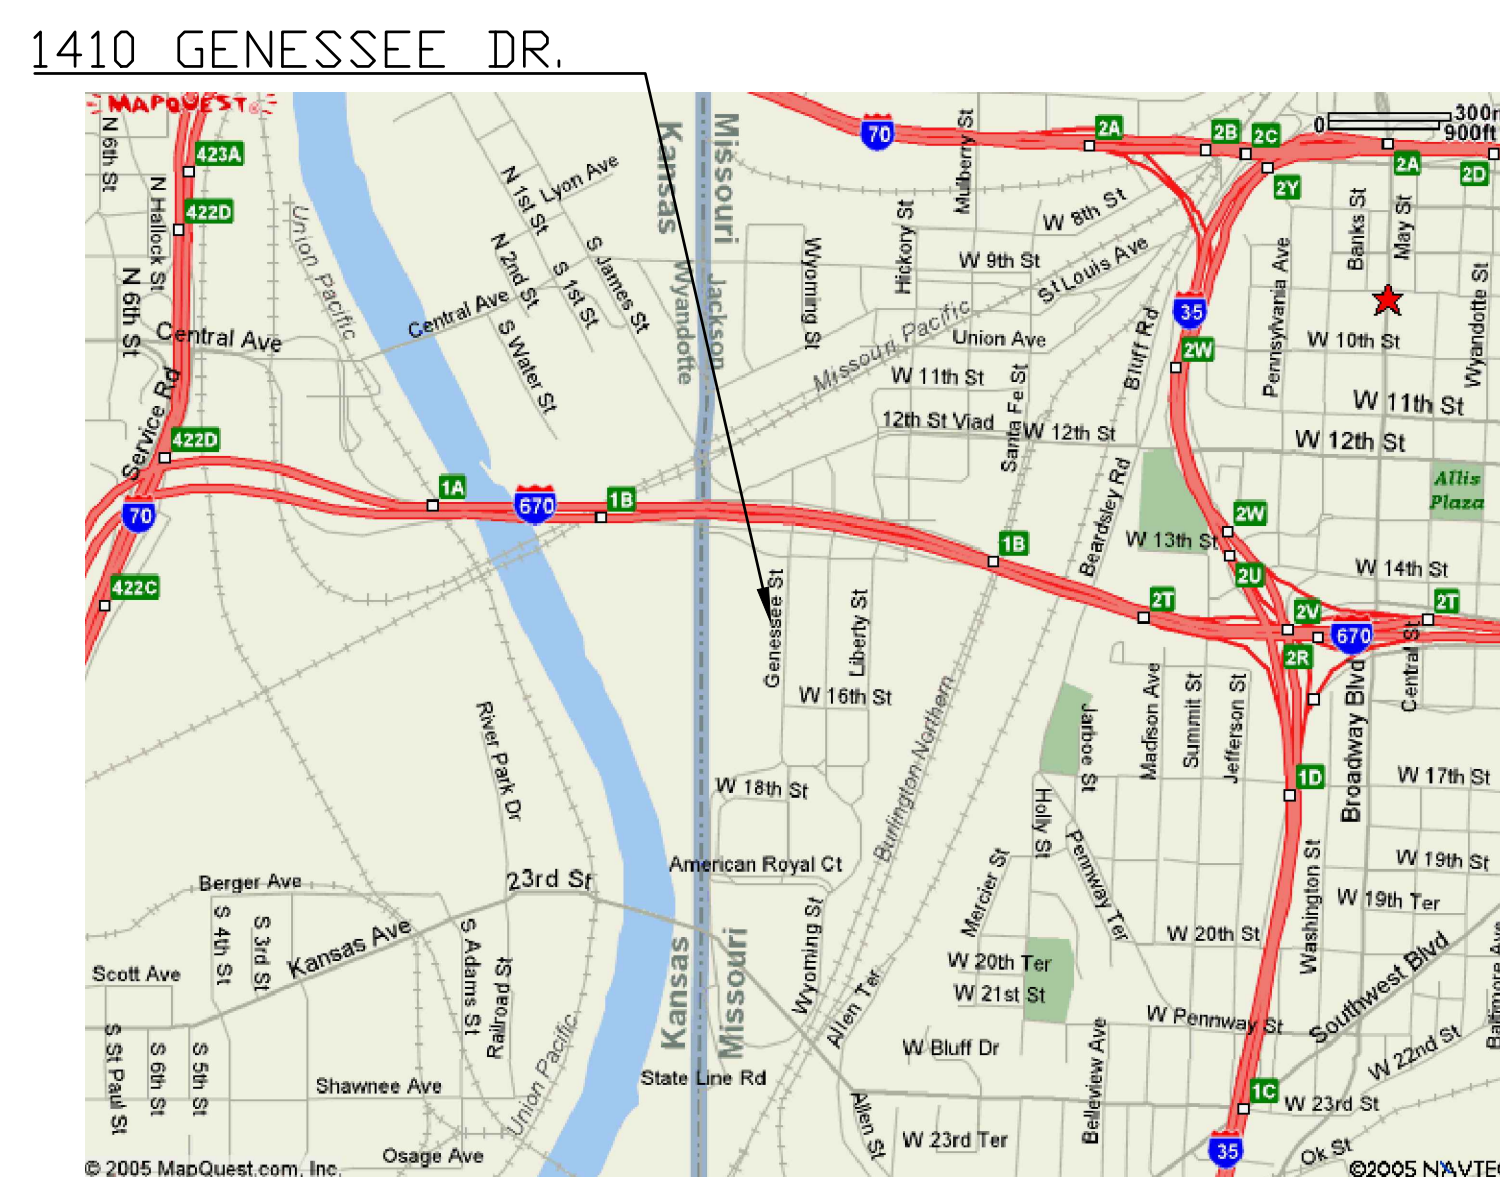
1410 GENESSEE DR.

MAPQUEST

N 6th St
423A
422D
N Hallock St
N 6th St
Central Ave
Service Rd
422D
70
422C
Union Pacific
Lyon Ave
N 1st St
N 2nd St
S 1st St
S James St
Central Ave
S Water St
Kansas
Wyandotte
Missouri
Jackson
Wyoming St
Hickory St
Mulberry St
70
2A
2B
2C
0
300m
900ft
2A
2D
2Y
W 8th St
W 9th St
St Louis Ave
35
Banks St
May St
Pennsylvania Ave
Wyandotte St
Union Ave
Missouri Pacific
2W
W 10th St
W 11th St
Bluff Rd
W 11th St
12th St Viad
Santa Fe St
W 12th St
W 12th St
Allis Plaza
1A
670
1B
2W
1B
W 13th St
Beardsley Rd
W 14th St
2U
2T
2V
670
2T
Genessee St
Liberty St
Central St
2R
W 16th St
Burlington Northern
Jarboe St
Madison Ave
Summit St
Jefferson St
Broadway Blvd
River Park Dr
1D
W 17th St
W 18th St
Holly St
American Royal Ct
Pennway Ter
Mercier St
W 19th St
Washington St
W 19th Ter
Berger Ave
23rd St
W 20th St
S 4th St
S 3rd St
Kansas Ave
S Adams St
Railroad St
Wyoming St
W 20th Ter
W 21st St
Southwest Blvd
Scott Ave
Kansas
Missouri
Allen Ter
W Pennway St
Baltimore Ave
S St Paul St
S 6th St
S 5th St
Union Pacific
W Bluff Dr
Bellevue Ave
W 22nd St
Shawnee Ave
State Line Rd
1C
W 23rd St
Allen St
W 23rd Ter
35
Osage Ave
Ok St
© 2005 MapQuest.com, Inc.
©2005 NAVTE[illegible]